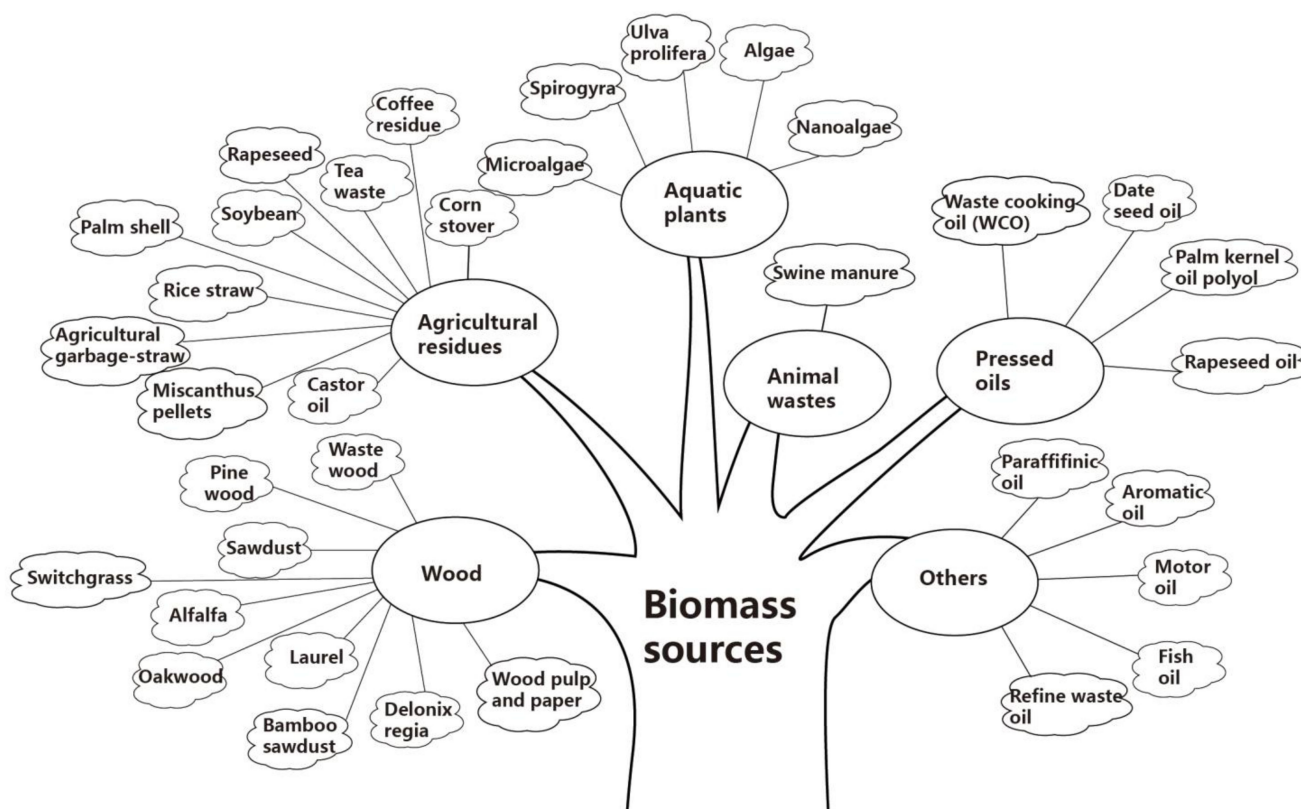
Ulva prolifera

Algae

Spirogyra

Nanoalgae

Coffee residue

Rapeseed

Tea waste

Microalgae

Aquatic plants

Palm shell

Soybean

Corn stover

Waste cooking oil (WCO)

Date seed oil

Rice straw

Palm kernel oil polyol

Swine manure

Agricultural garbage-straw

Agricultural residues

Miscanthus pellets

Castor oil

Animal wastes

Pressed oils

Rapeseed oil

Waste wood

Pine wood

Paraffifinic oil

Aromatic oil

Sawdust

Switchgrass

Wood

Others

Motor oil

Alfalfa

Biomass sources

Laurel

Oakwood

Fish oil

Wood pulp and paper

Refine waste oil

Delonix regia

Bamboo sawdust